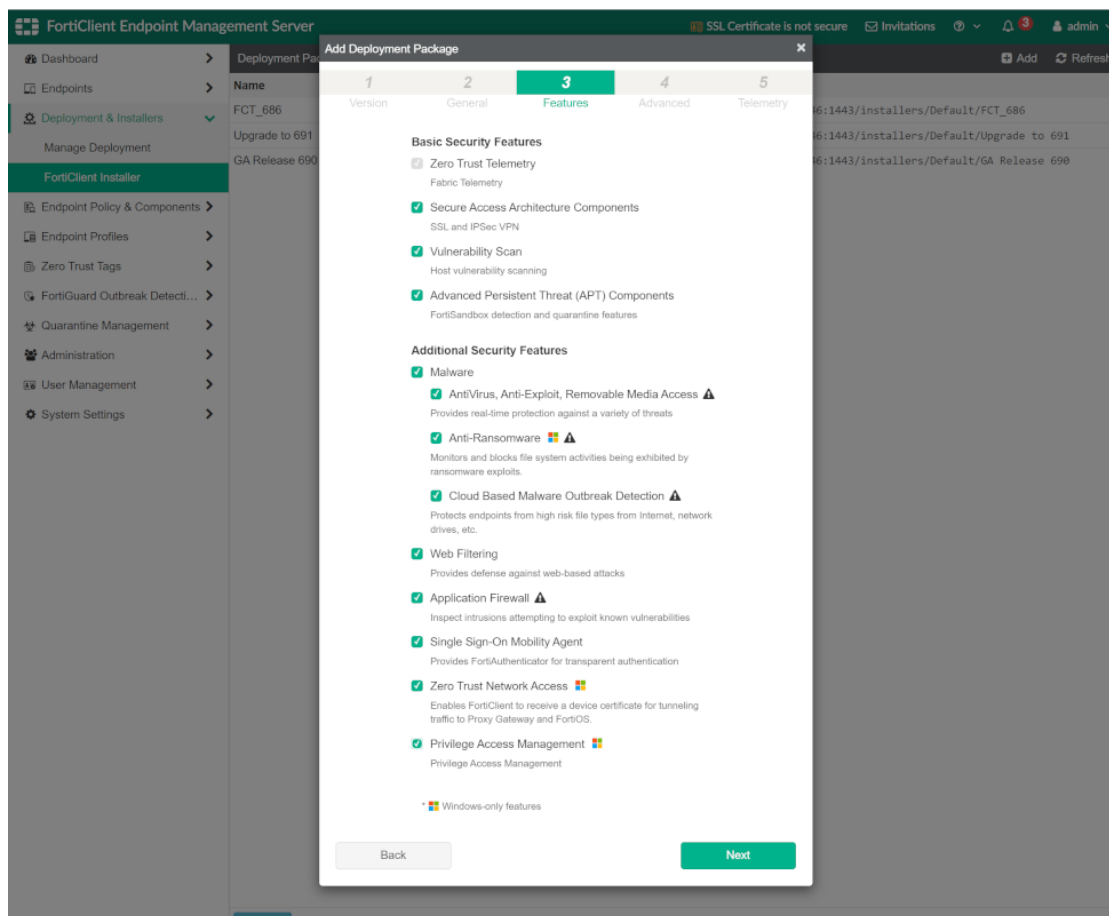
FortiClient Endpoint Management Server
SSL Certificate is not secure Invitations 3 admin

Dashboard
Endpoints
Deployment & Installers
Manage Deployment
FortiClient Installer
Endpoint Policy & Components
Endpoint Profiles
Zero Trust Tags
FortiGuard Outbreak Detecti...
Quarantine Management
Administration
User Management
System Settings

Deployment Pac
Add Refresh
Name
FCT_686
Upgrade to 691
GA Release 690
6:1443/installers/Default/FCT_686
6:1443/installers/Default/Upgrade to 691
6:1443/installers/Default/GA Release 690

Add Deployment Package
1 Version
2 General
3 Features
4 Advanced
5 Telemetry

Basic Security Features
Zero Trust Telemetry
Fabric Telemetry
Secure Access Architecture Components
SSL and IPSec VPN
Vulnerability Scan
Host vulnerability scanning
Advanced Persistent Threat (APT) Components
FortiSandbox detection and quarantine features

Additional Security Features
Malware
AntiVirus, Anti-Exploit, Removable Media Access
Provides real-time protection against a variety of threats
Anti-Ransomware
Monitors and blocks file system activities being exhibited by ransomware exploits.
Cloud Based Malware Outbreak Detection
Protects endpoints from high risk file types from Internet, network drives, etc.
Web Filtering
Provides defense against web-based attacks
Application Firewall
Inspect intrusions attempting to exploit known vulnerabilities
Single Sign-On Mobility Agent
Provides FortiAuthenticator for transparent authentication
Zero Trust Network Access
Enables FortiClient to receive a device certificate for tunneling traffic to Proxy Gateway and FortiOS.
Privilege Access Management
Privilege Access Management

* Windows-only features

Back
Next